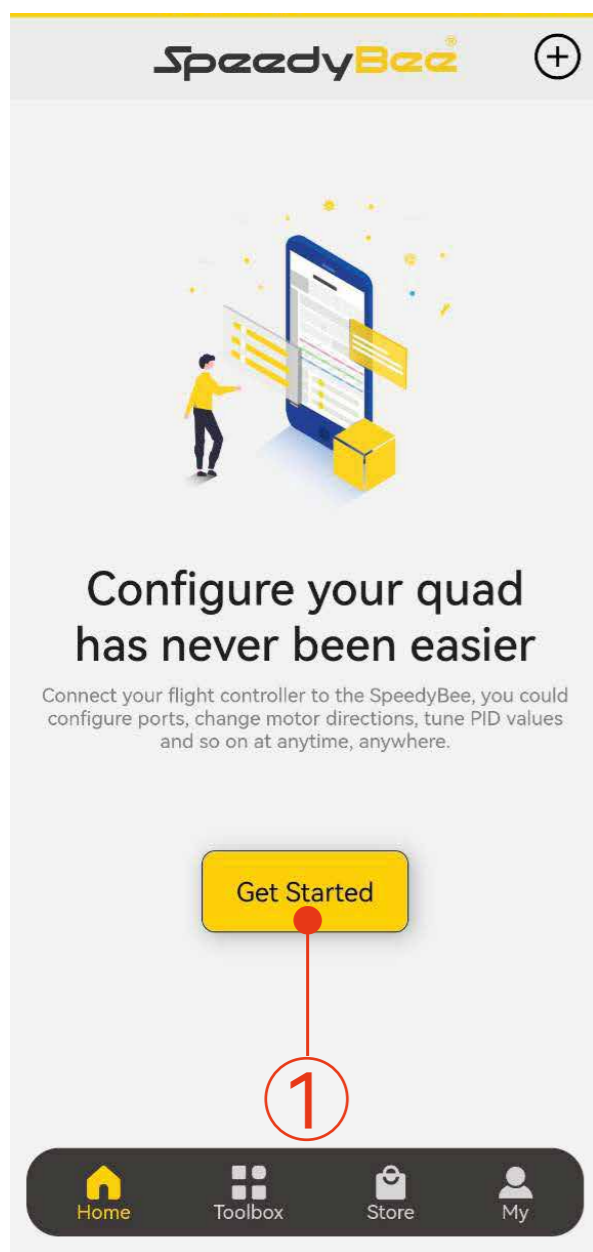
SpeedyBee®

Configure your quad has never been easier

Connect your flight controller to the SpeedyBee, you could configure ports, change motor directions, tune PID values and so on at anytime, anywhere.

Get Started

①

Home Toolbox Store My